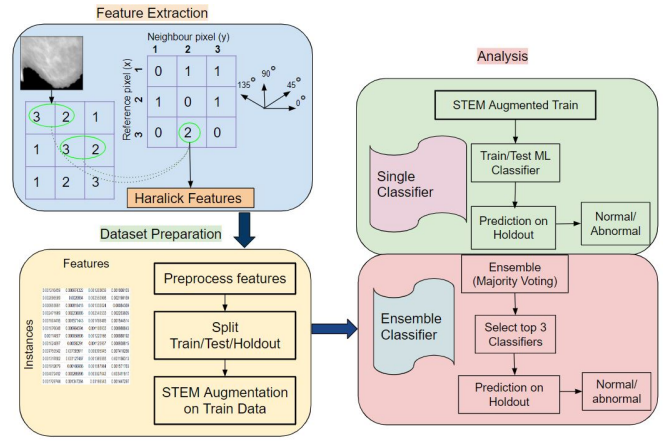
Feature Extraction

| 3 | 2 | 1 |
|---|---|---|
| 1 | 3 | 2 |
| 1 | 2 | 3 |

Neighbour pixel (y)

Reference pixel (x)

|   | 1 | 2 | 3 |
|---|---|---|---|
| 1 | 0 | 1 | 1 |
| 2 | 1 | 0 | 1 |
| 3 | 0 | 2 | 0 |

135° 90° 45° 0°

Haralick Features

Dataset Preparation

Features

Instances

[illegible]

Preprocess features

Split Train/Test/Holdout

STEM Augmentation on Train Data

Analysis

STEM Augmented Train

Single Classifier

Train/Test ML Classifier

Prediction on Holdout

Normal/ Abnormal

Ensemble Classifier

Ensemble (Majority Voting)

Select top 3 Classifiers

Prediction on Holdout

Normal/ abnormal